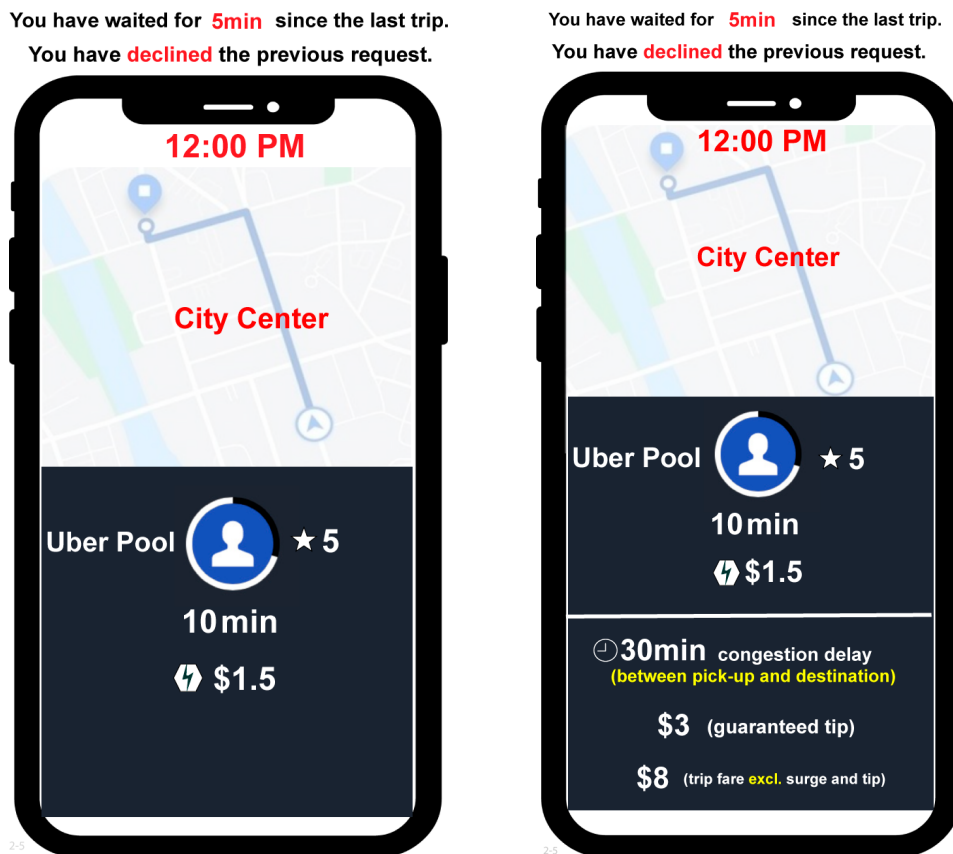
You have waited for 5min since the last trip.
You have declined the previous request.

12:00 PM

City Center

Uber Pool ★ 5

10 min

$1.5

2-5

You have waited for 5min since the last trip.
You have declined the previous request.

12:00 PM

City Center

Uber Pool ★ 5

10 min

$1.5

30min congestion delay
(between pick-up and destination)

$3 (guaranteed tip)

$8 (trip fare excl. surge and tip)

2-5